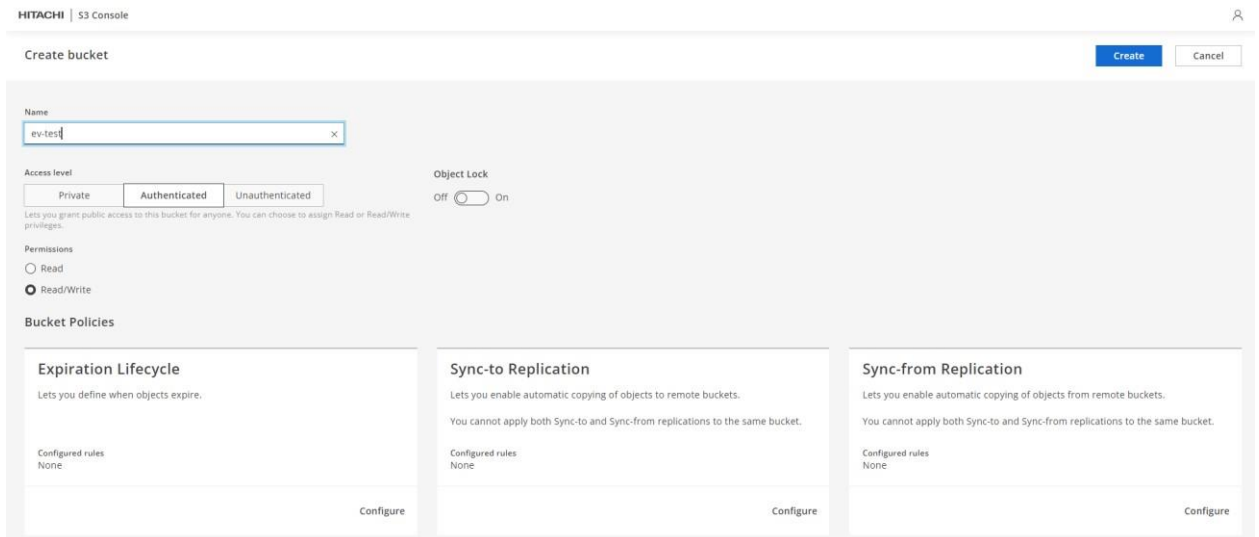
HITACHI | S3 Console

Create bucket

Create

Cancel

Name

ev-test

Access level

Private

Authenticated

Unauthenticated

Lets you grant public access to this bucket for anyone. You can choose to assign Read or Read/Write privileges.

Object Lock

Off On

Permissions

Read

Read/Write

Bucket Policies

Expiration Lifecycle

Lets you define when objects expire.

Configured rules
None

Configure

Sync-to Replication

Lets you enable automatic copying of objects to remote buckets.

You cannot apply both Sync-to and Sync-from replications to the same bucket.

Configured rules
None

Configure

Sync-from Replication

Lets you enable automatic copying of objects from remote buckets.

You cannot apply both Sync-to and Sync-from replications to the same bucket.

Configured rules
None

Configure